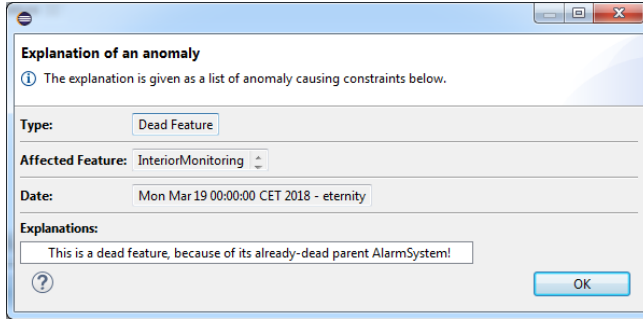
Explanation of an anomaly

The explanation is given as a list of anomaly causing constraints below.

Type: Dead Feature

Affected Feature: InteriorMonitoring

Date: Mon Mar 19 00:00:00 CET 2018 - eternity

Explanations:

This is a dead feature, because of its already-dead parent AlarmSystem!

OK